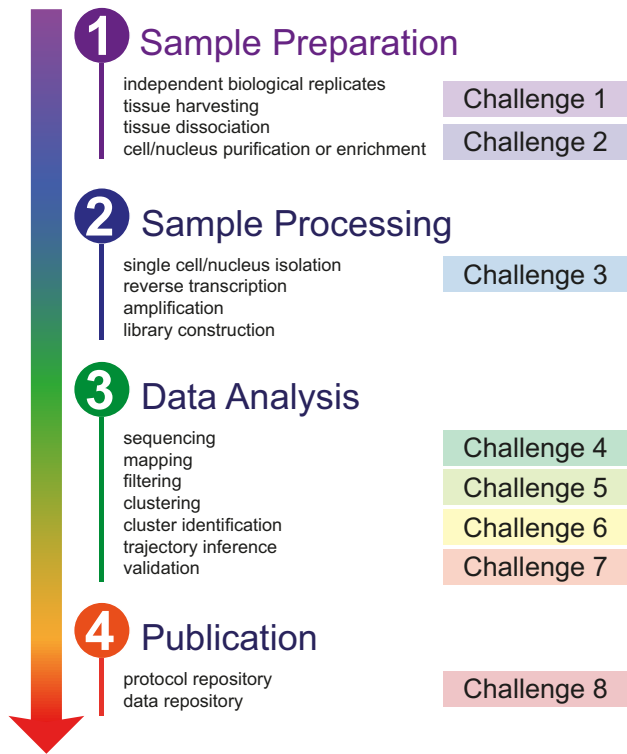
1 Sample Preparation

independent biological replicates
tissue harvesting
tissue dissociation
cell/nucleus purification or enrichment

Challenge 1
Challenge 2

2 Sample Processing

single cell/nucleus isolation
reverse transcription
amplification
library construction

Challenge 3

3 Data Analysis

sequencing
mapping
filtering
clustering
cluster identification
trajectory inference
validation

Challenge 4
Challenge 5
Challenge 6
Challenge 7

4 Publication

protocol repository
data repository

Challenge 8